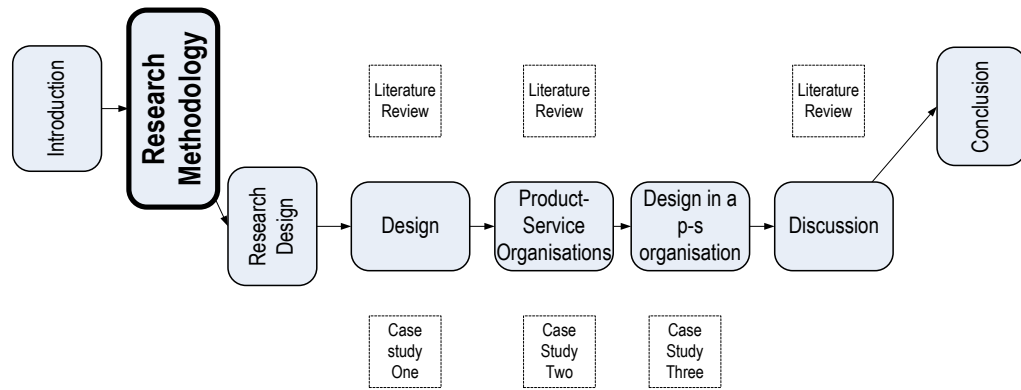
Introduction

Research Methodology

Research Design

Literature Review

Literature Review

Literature Review

Design

Product-Service Organisations

Design in a p-s organisation

Discussion

Conclusion

Case study One

Case Study Two

Case Study Three